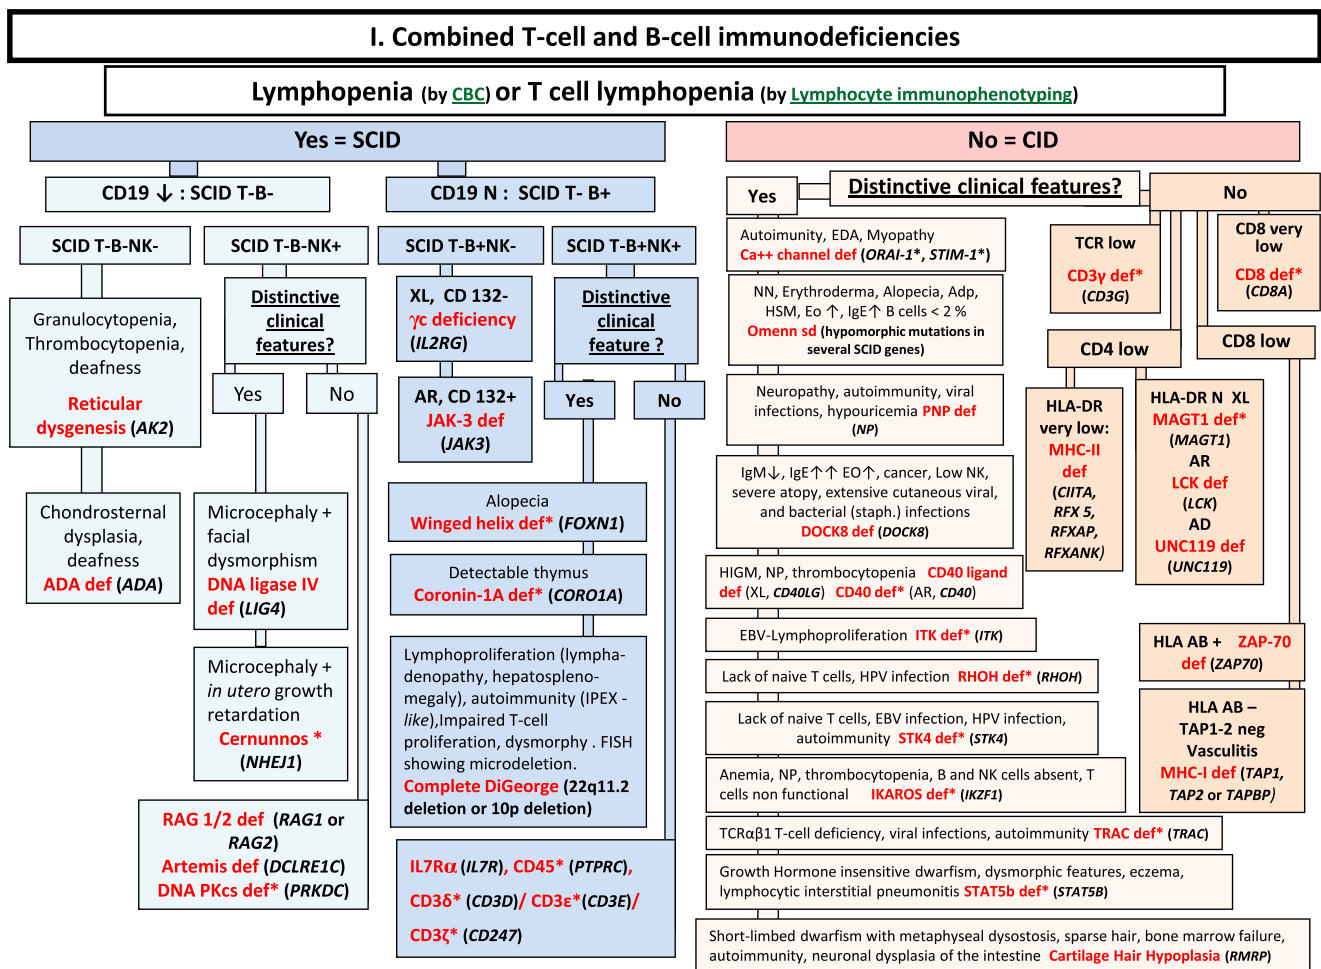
I. Combined T-cell and B-cell immunodeficiencies

Lymphopenia (by CBC) or T cell lymphopenia (by Lymphocyte immunophenotyping)

Yes = SCID

CD19 ↓ : SCID T-B-

CD19 N : SCID T- B+

SCID T-B-NK-

SCID T-B-NK+

SCID T-B+NK-

SCID T-B+NK+

Granulocytopenia, Thrombocytopenia, deafness

Reticular dysgenesis (AK2)

Chondrosternal dysplasia, deafness

ADA def (ADA)

Distinctive clinical features?

Yes

No

Microcephaly + facial dysmorphism

DNA ligase IV def (LIG4)

Microcephaly + in utero growth retardation

Cernunnos *

(NHEJ1)

RAG 1/2 def (RAG1 or RAG2)

Artemis def (DCLRE1C)

DNA PKcs def* (PRKDC)

XL, CD 132-

$\gamma$c deficiency

(IL2RG)

AR, CD 132+

JAK-3 def

(JAK3)

Distinctive clinical feature ?

Yes

No

Alopecia

Winged helix def* (FOXN1)

Detectable thymus

Coronin-1A def* (CORO1A)

Lymphoproliferation (lymphadenopathy, hepatosplenomegaly), autoimmunity (IPEX - like),Impaired T-cell proliferation, dysmorphy . FISH showing microdeletion.

Complete DiGeorge (22q11.2 deletion or 10p deletion)

IL7R$\alpha$ (IL7R), CD45* (PTPRC),

CD3$\delta$* (CD3D)/ CD3$\varepsilon$*(CD3E)/

CD3$\zeta$* (CD247)

No = CID

Yes

Distinctive clinical features?

No

Autoimmunity, EDA, Myopathy

Ca++ channel def (ORAI-1*, STIM-1*)

NN, Erythroderma, Alopecia, Adp, HSM, Eo ↑, IgE↑ B cells < 2 %

Omenn sd (hypomorphic mutations in several SCID genes)

Neuropathy, autoimmunity, viral infections, hypouricemia PNP def (NP)

IgM↓, IgE↑↑ EO↑, cancer, Low NK, severe atopy, extensive cutaneous viral, and bacterial (staph.) infections

DOCK8 def (DOCK8)

HIGM, NP, thrombocytopenia CD40 ligand def (XL, CD40LG) CD40 def* (AR, CD40)

EBV-Lymphoproliferation ITK def* (ITK)

Lack of naive T cells, HPV infection RHOH def* (RHOH)

Lack of naive T cells, EBV infection, HPV infection, autoimmunity STK4 def* (STK4)

Anemia, NP, thrombocytopenia, B and NK cells absent, T cells non functional IKAROS def* (IKZF1)

TCRαβ1 T-cell deficiency, viral infections, autoimmunity TRAC def* (TRAC)

Growth Hormone insensitive dwarfism, dysmorphic features, eczema, lymphocytic interstitial pneumonitis STAT5b def* (STAT5B)

Short-limbed dwarfism with metaphyseal dysostosis, sparse hair, bone marrow failure, autoimmunity, neuronal dysplasia of the intestine Cartilage Hair Hypoplasia (RMRP)

TCR low

CD3γ def*

(CD3G)

CD8 very low

CD8 def*

(CD8A)

CD4 low

CD8 low

HLA-DR very low:

MHC-II def

(CIITA, RFX 5, RFXAP, RFXANK)

HLA-DR N XL

MAGT1 def*

(MAGT1)

AR

LCK def

(LCK)

AD

UNC119 def

(UNC119)

HLA AB + ZAP-70 def (ZAP70)

HLA AB –

TAP1-2 neg

Vasculitis

MHC-I def (TAP1, TAP2 or TAPBP)